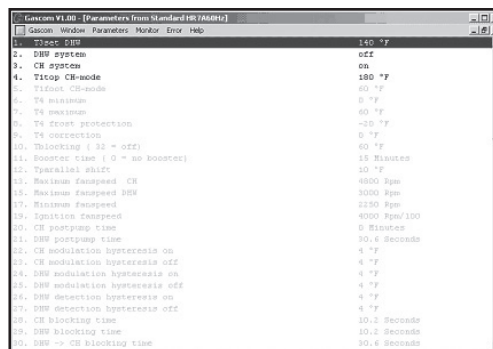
Gascom V1.00 - [Parameters from Standard HR FA60Hz]
Gascom Window Parameters Monitor Error Help

| | | |
|---|---|---|
| 1. | T3set DHW | 140 °F |
| 2. | DHW system | off |
| 3. | CH system | on |
| 4. | T1top CH-mode | 180 °F |
| 5. | T1foot CH-mode | 60 °F |
| 6. | T4 minimum | 0 °F |
| 7. | T4 maximum | 60 °F |
| 8. | T4 frost protection | -20 °F |
| 9. | T4 correction | 0 °F |
| 10. | Tblocking ( 32 = off) | 60 °F |
| 11. | Booster time ( 0 = no booster) | 15 Minutes |
| 12. | Tparallel shift | 10 °F |
| 13. | Maximum fanspeed CH | 4800 Rpm |
| 14. | Maximum fanspeed DHW | 3000 Rpm |
| 15. | Minimum fanspeed | 2250 Rpm |
| 16. | Ignition fanspeed | 4000 Rpm/100 |
| 20. | CH postpump time | 0 Minutes |
| 21. | DHW postpump time | 30.6 Seconds |
| 22. | CH modulation hysteresis on | 4 °F |
| 23. | CH modulation hysteresis off | 4 °F |
| 24. | DHW modulation hysteresis on | 4 °F |
| 25. | DHW modulation hysteresis off | 4 °F |
| 26. | DHW detection hysteresis on | 4 °F |
| 27. | DHW detection hysteresis off | 4 °F |
| 28. | CH blocking time | 10.2 Seconds |
| 29. | DHW blocking time | 10.2 Seconds |
| 30. | DHW -> CH blocking time | 30.6 Seconds |